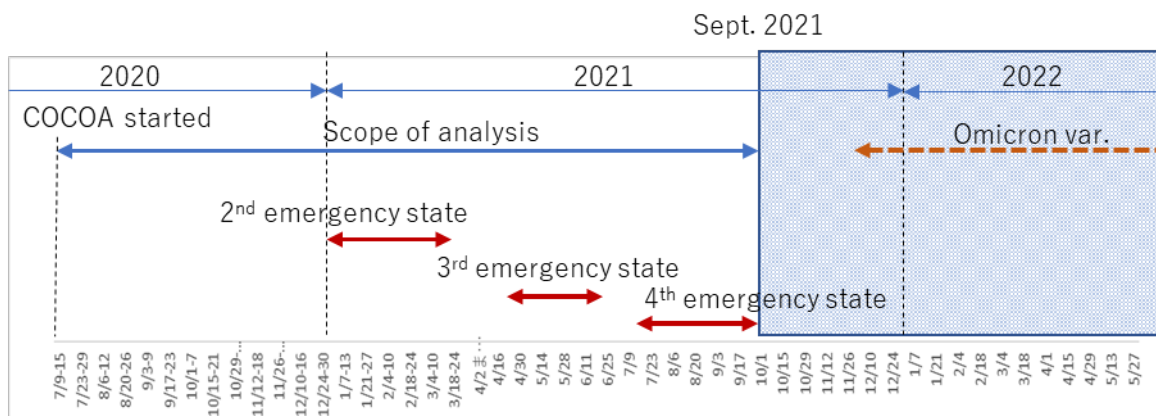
Sept. 2021

2020

2021

2022

COCOA started

Scope of analysis

Omicron var.

$2^{nd}$ emergency state

$3^{rd}$ emergency state

$4^{th}$ emergency state

7/9-15
7/23-29
8/6-12
8/20-26
9/3-9
9/17-23
10/1-7
10/15-21
10/29-...
11/12-18
11/26-...
12/10-16
12/24-30
1/7-13
1/21-27
2/4-10
2/18-24
3/4-10
3/18-24
4/2ま...
4/16
4/30
5/14
5/28
6/11
6/25
7/9
7/23
8/6
8/20
9/3
9/17
10/1
10/15
10/29
11/12
11/26
12/10
12/24
1/7
1/21
2/4
2/18
3/4
3/18
4/1
4/15
4/29
5/13
5/27